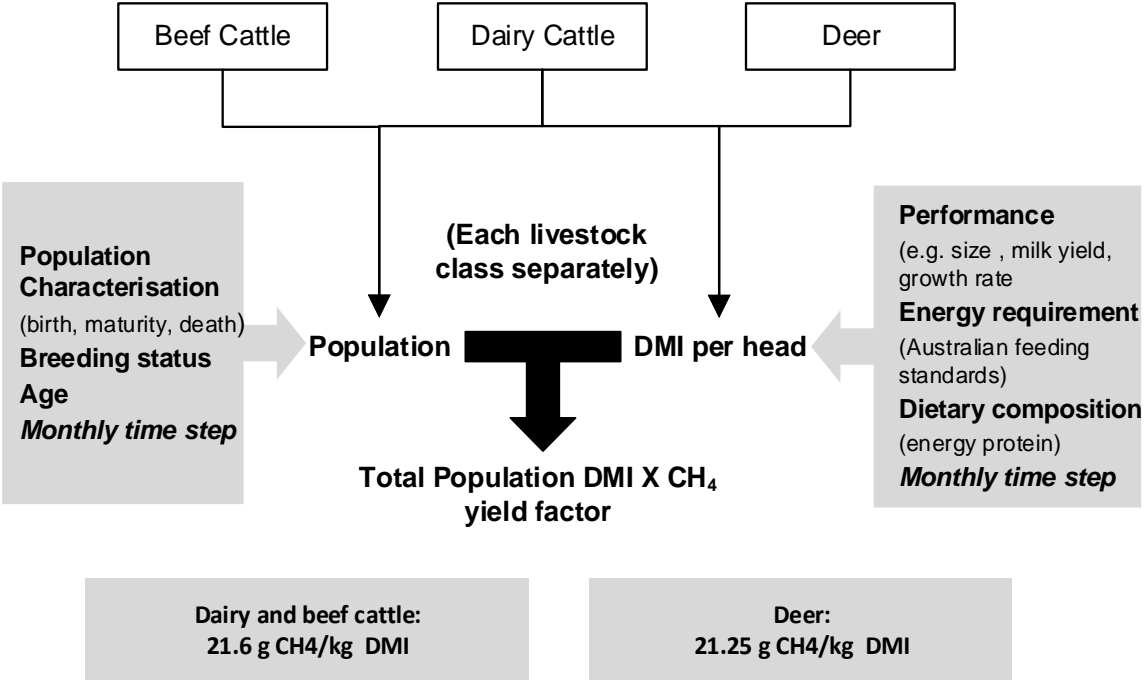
Beef Cattle

Dairy Cattle

Deer

Population Characterisation

(birth, maturity, death)

Breeding status

Age

*Monthly time step*

(Each livestock class separately)

Population

DMI per head

Performance

(e.g. size , milk yield, growth rate

Energy requirement

(Australian feeding standards)

Dietary composition

(energy protein)

*Monthly time step*

Total Population DMI X $CH_4$ yield factor

Dairy and beef cattle:
21.6 g CH4/kg DMI

Deer:
21.25 g CH4/kg DMI